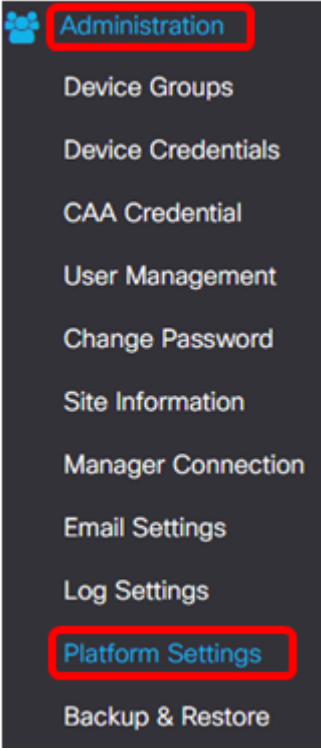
Administration

Device Groups

Device Credentials

CAA Credential

User Management

Change Password

Site Information

Manager Connection

Email Settings

Log Settings

Platform Settings

Backup & Restore